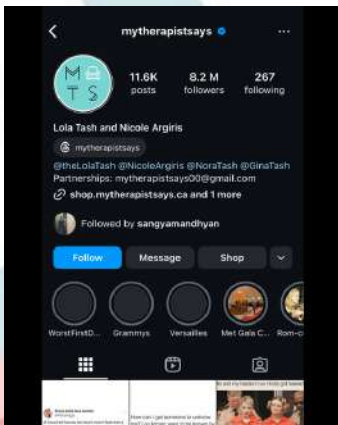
mytherapistsays

M T S

11.6K posts

8.2 M followers

267 following

Lola Tash and Nicole Argiris

mytherapistsays

@theLolaTash @NicoleArgiris @NoraTash @GinaTash

Partnerships: mytherapistsays00@gmail.com

shop.mytherapistsays.ca and 1 more

Followed by sangyamandhyan

Follow

Message

Shop

WorstFirstD...

Grammys

Versailles

Met Gala C...

Rom-c

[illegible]